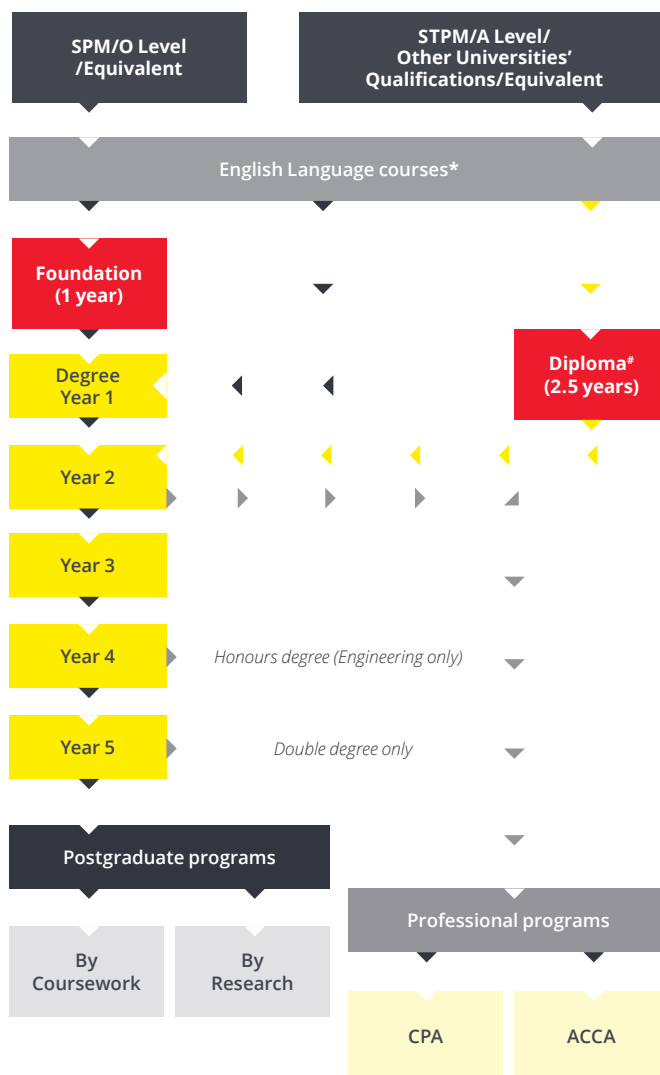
SPM/O Level /Equivalent

STPM/A Level/ Other Universities' Qualifications/Equivalent

English Language courses*

Foundation (1 year)

Diploma# (2.5 years)

Degree Year 1

Year 2

Year 3

Year 4

Honours degree (Engineering only)

Year 5

Double degree only

Postgraduate programs

By Coursework

By Research

Professional programs

CPA

ACCA